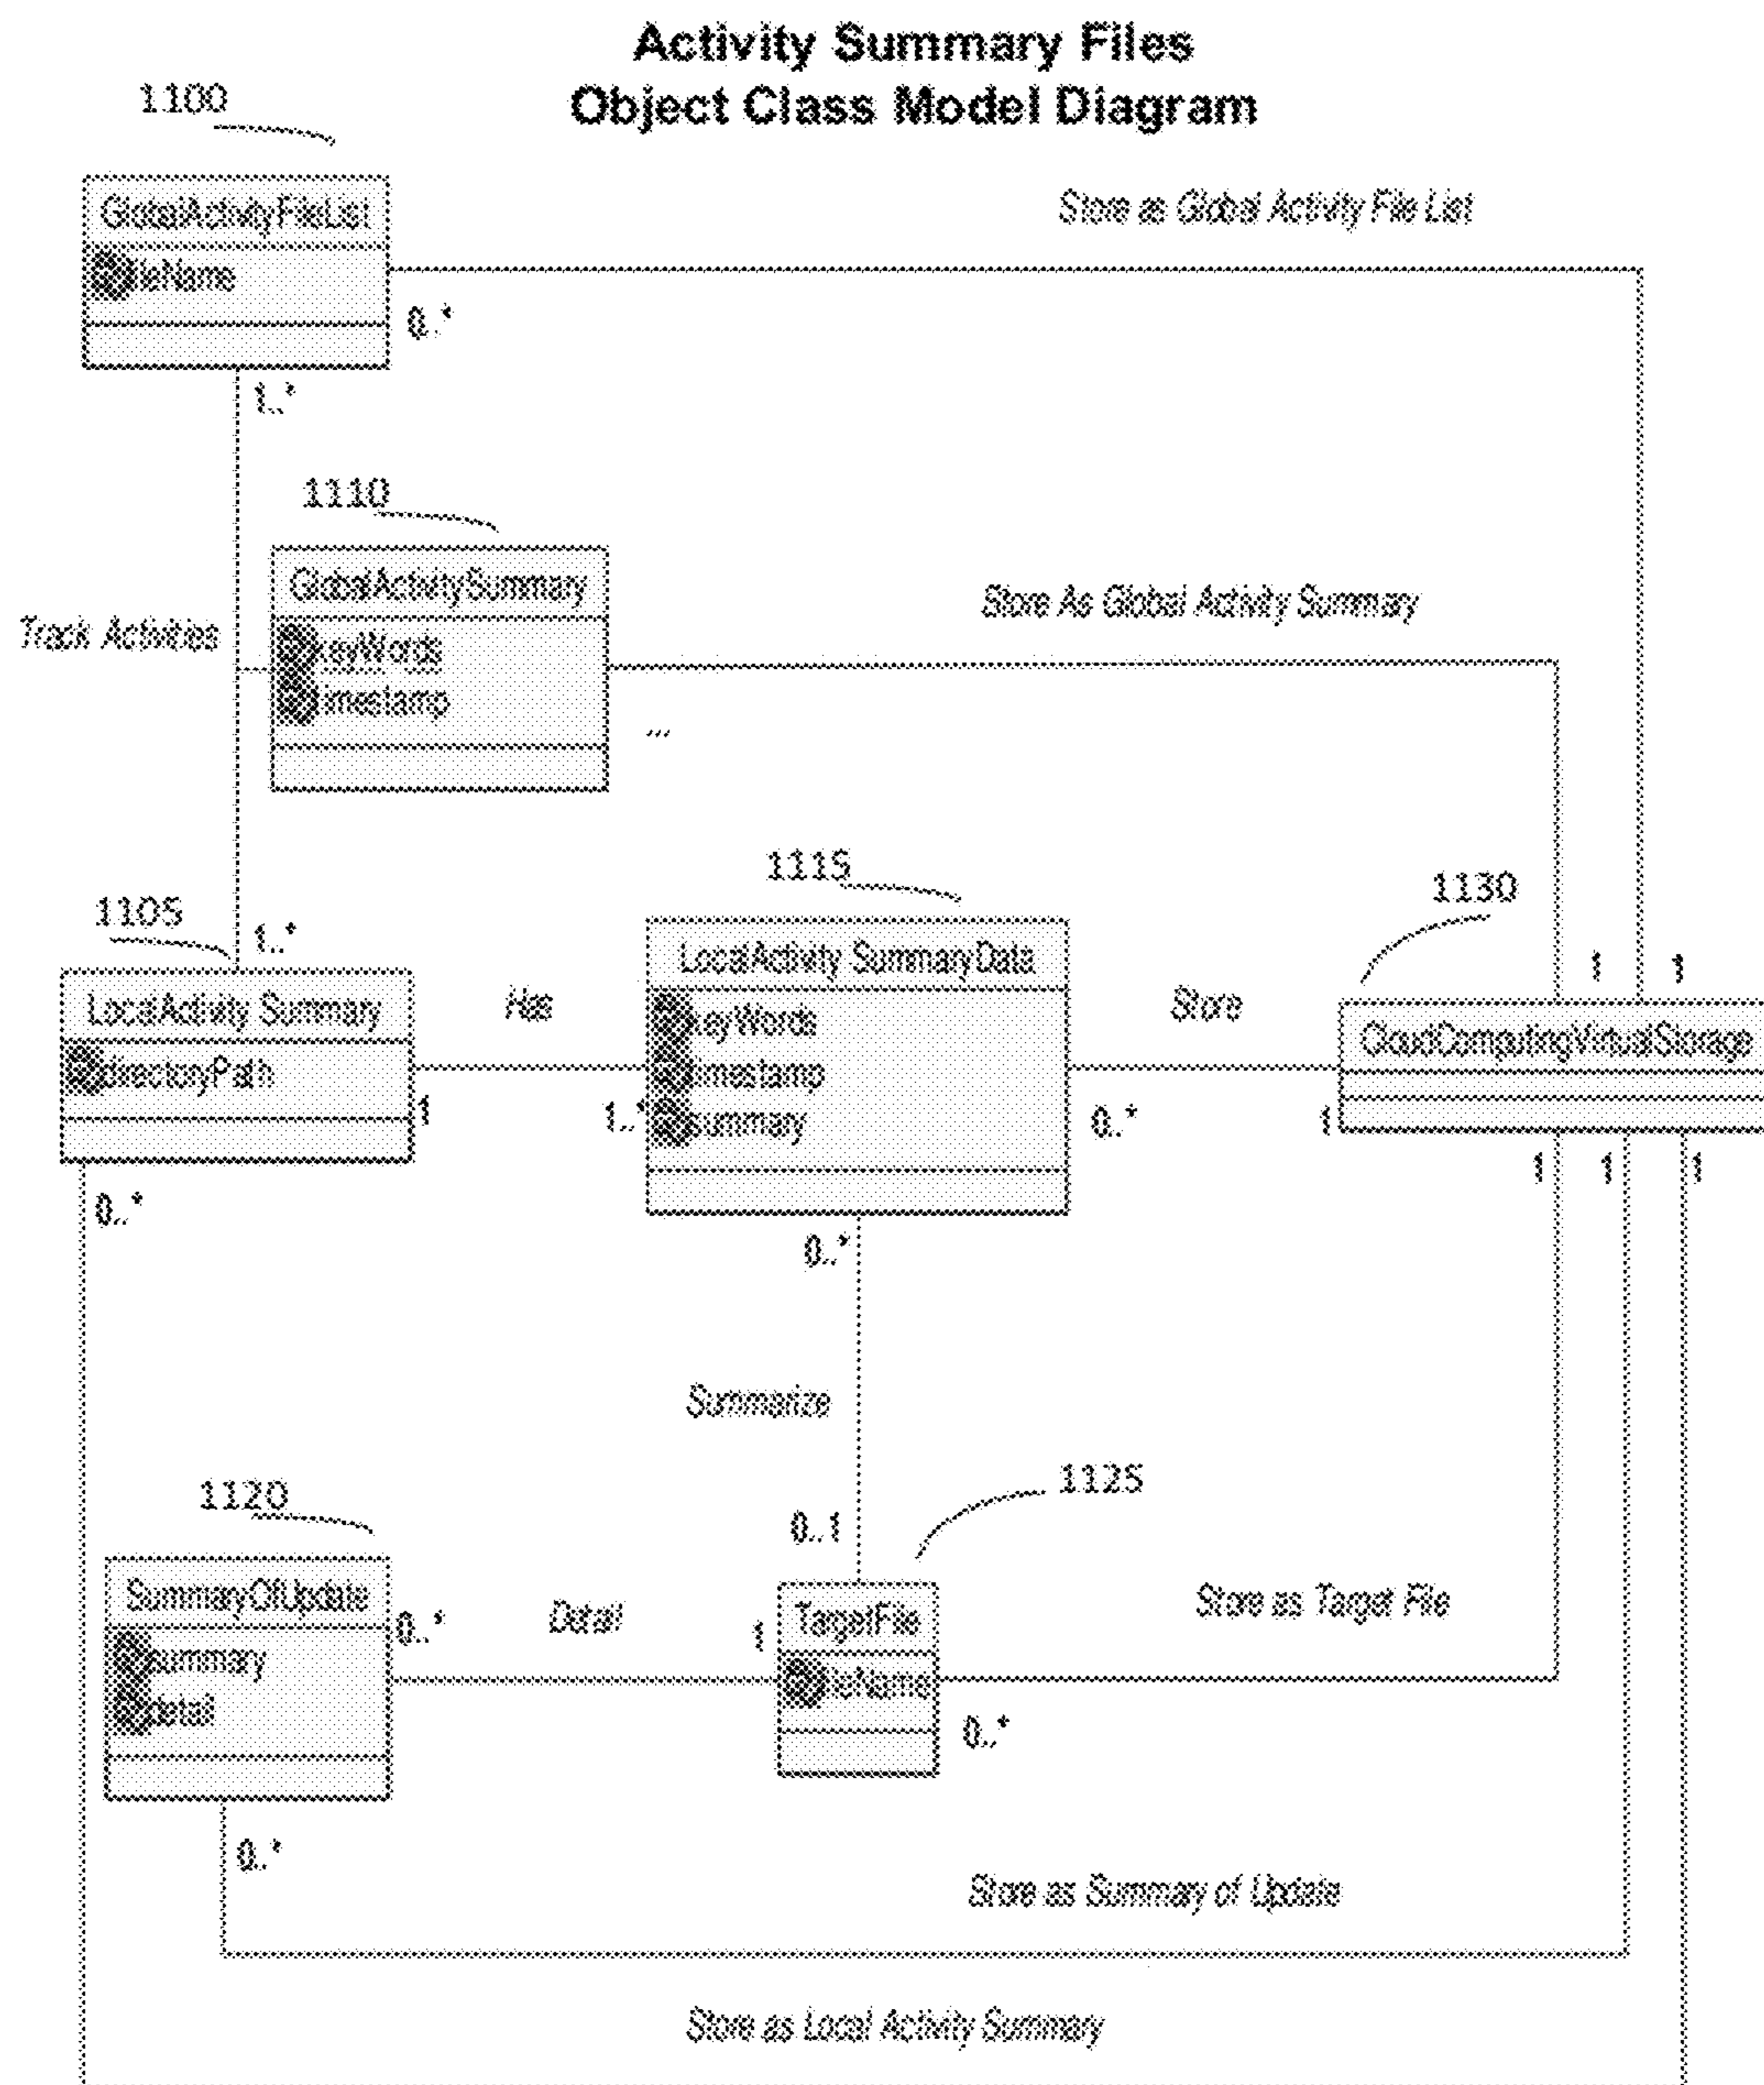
Activity Summary Files
Object Class Model Diagram

1100

GlobalActivityFileList
fileName

0..*

1..*

Store as Global Activity File List

1110

GlobalActivitySummary
keyWords
timestamp

Track Activities

Store As Global Activity Summary

...

1115

1105

1..*

LocalActivity Summary
directoryPath

1

Has

1..*

LocalActivity SummaryData
keyWords
timestamp
summary

Store

0..*

1130

1 1

1

CloudComputingVirtualStorage

1 1 1

0..*

0..*

Summarize

1125

1120

0..1

SummaryOfUpdate
summary
detail

0..*

Detail

1

TargetFile
fileName

0..*

Store as Target File

0..*

Store as Summary of Update

Store as Local Activity Summary